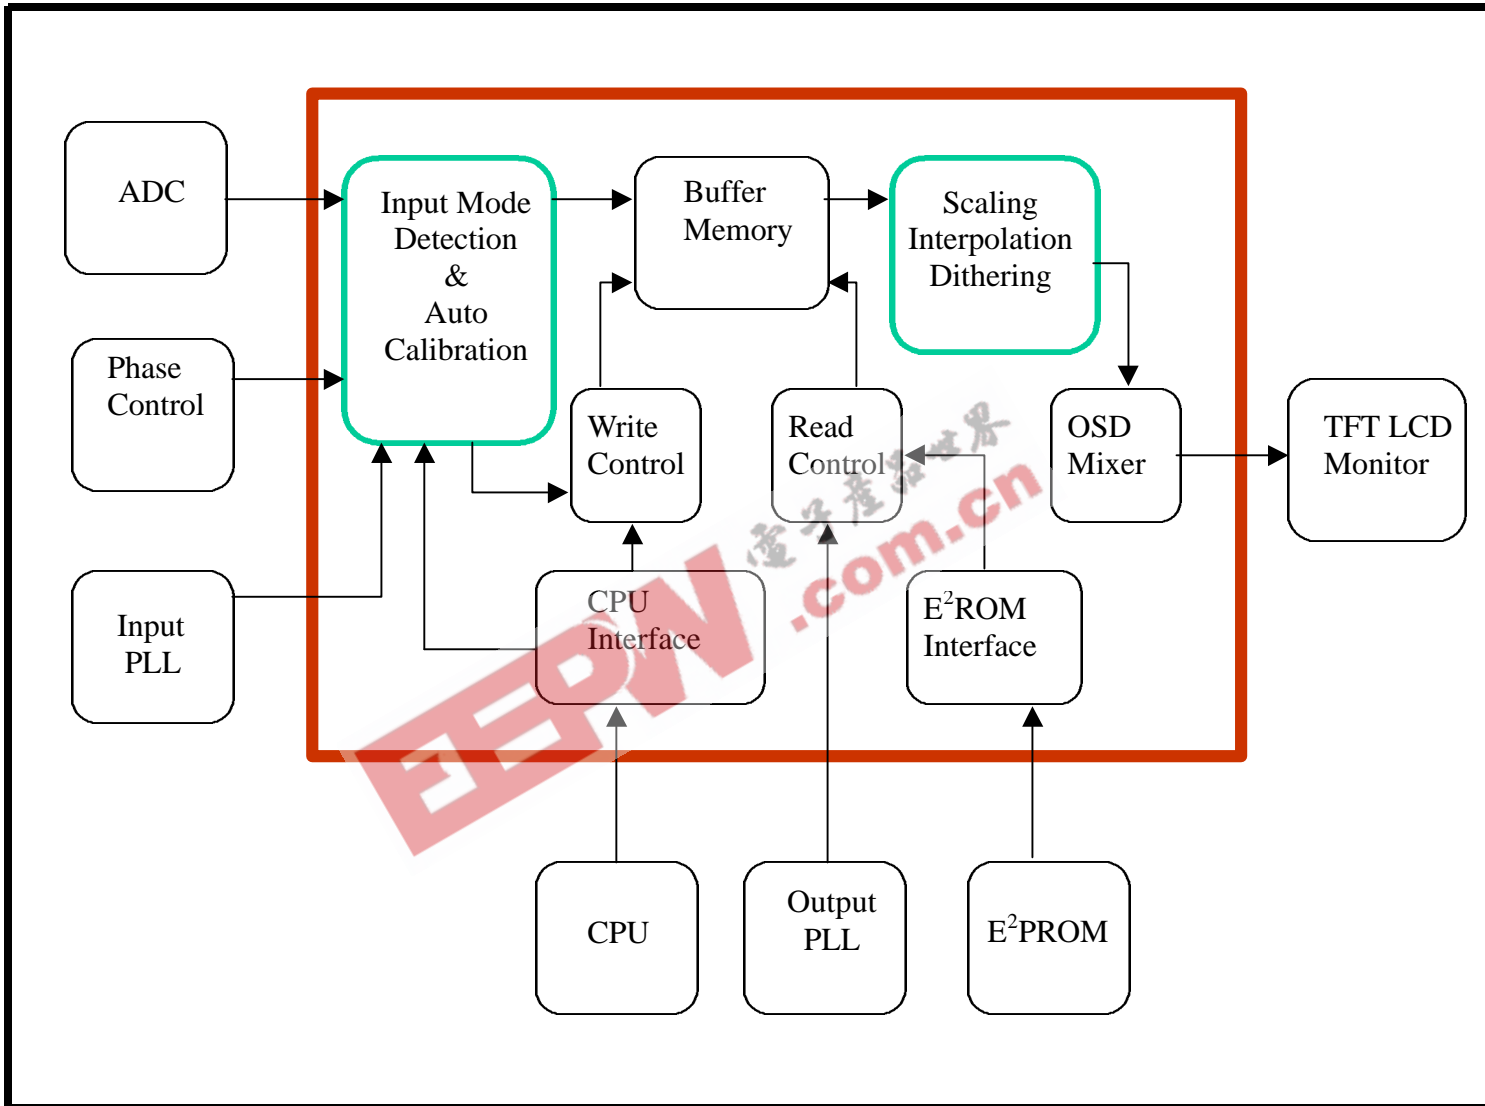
ADC

Input Mode Detection & Auto Calibration

Buffer Memory

Scaling Interpolation Dithering

Phase Control

Write Control

Read Control

OSD Mixer

TFT LCD Monitor

Input PLL

CPU Interface

$E^2$ROM Interface

CPU

Output PLL

$E^2$PROM

电子产品世界

EEPW .com.cn